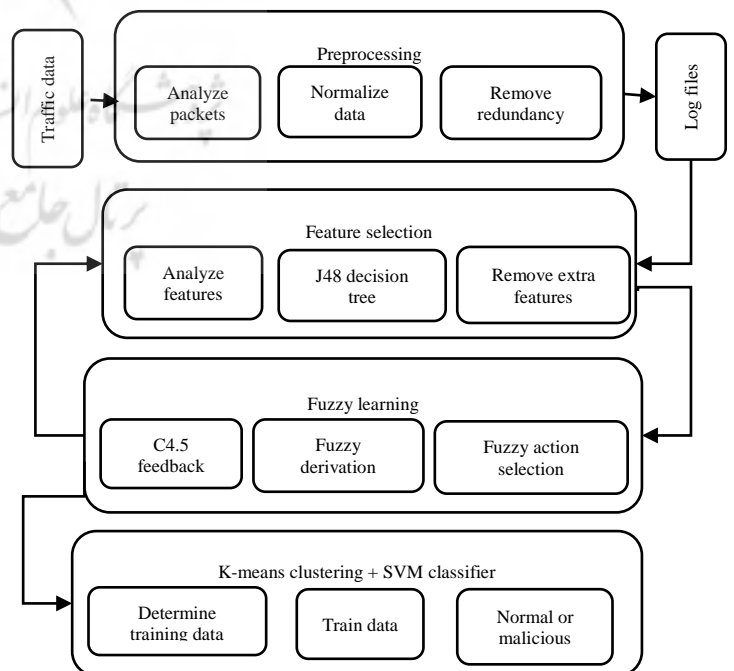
Traffic data

Preprocessing

Analyze packets

Normalize data

Remove redundancy

Log files

Feature selection

Analyze features

J48 decision tree

Remove extra features

Fuzzy learning

C4.5 feedback

Fuzzy derivation

Fuzzy action selection

K-means clustering + SVM classifier

Determine training data

Train data

Normal or malicious